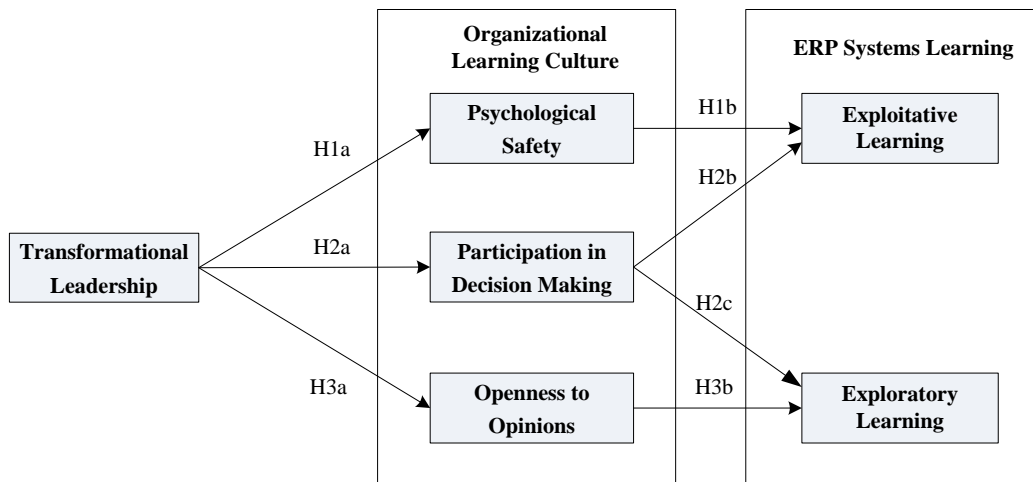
Organizational Learning Culture

ERP Systems Learning

Psychological Safety

H1a

H1b

Exploitative Learning

H2b

Transformational Leadership

H2a

Participation in Decision Making

H2c

H3a

Openness to Opinions

H3b

Exploratory Learning